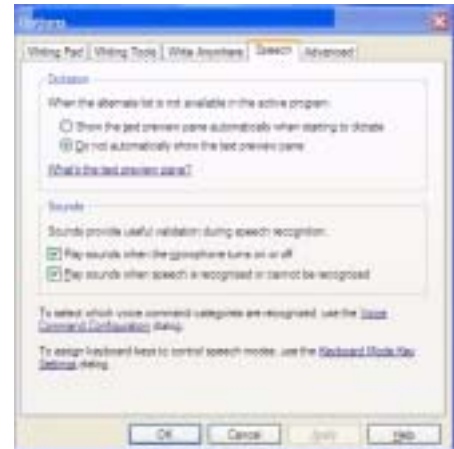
Options

Writing Pad | Writing Tools | Write Anywhere | Speech | Advanced

Dictation

When the alternate list is not available in the active program:

Show the text preview pane automatically when starting to dictate

Do not automatically show the text preview pane

What's the text preview pane?

Sounds

Sounds provide useful validation during speech recognition.

Play sounds when the microphone turns on or off

Play sounds when speech is recognized or cannot be recognized

To select which voice command categories are recognized, use the Voice Command Configuration dialog.

To assign keyboard keys to control speech modes, use the Keyboard Mode Key Settings dialog.

OK | Cancel | Apply | Help